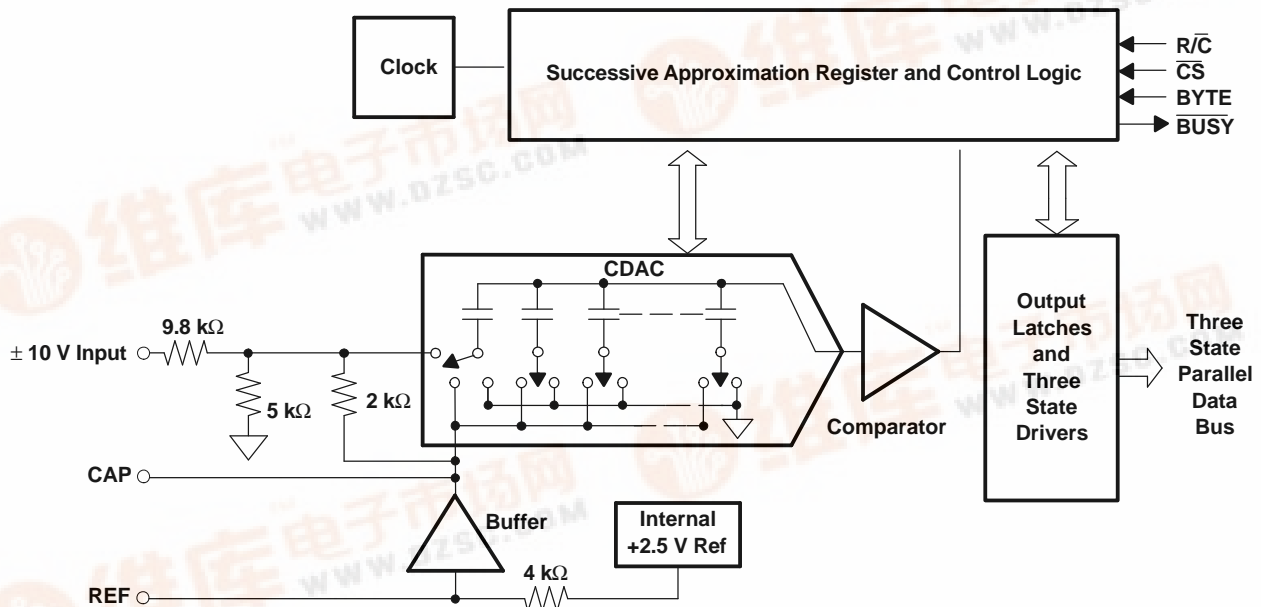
Clock

Successive Approximation Register and Control Logic

$R/\overline{C}$
$\overline{CS}$
BYTE
$\overline{BUSY}$

CDAC

9.8 kΩ

± 10 V Input

5 kΩ

2 kΩ

Comparator

Output Latches and Three State Drivers

Three State Parallel Data Bus

CAP

Buffer

Internal +2.5 V Ref

4 kΩ

REF

维库电子市场网
www.dzsc.com